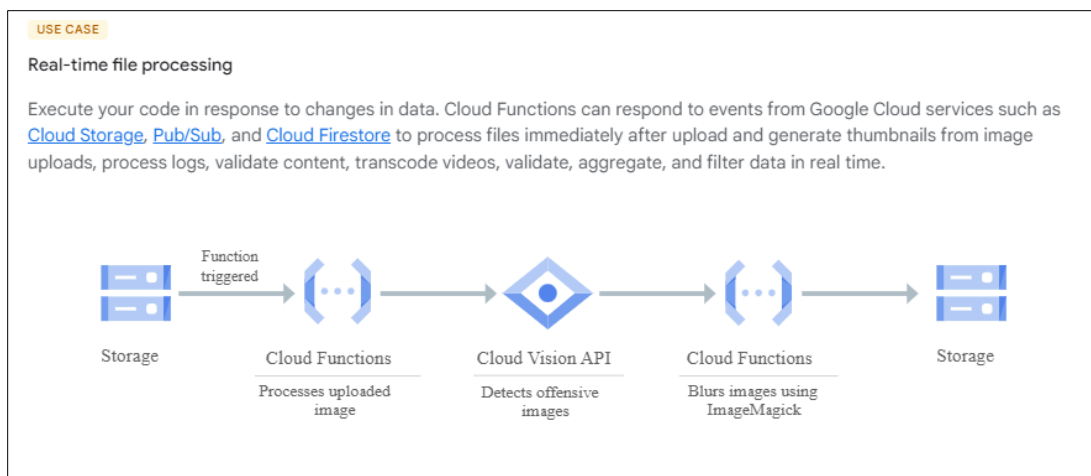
USE CASE

Real-time file processing

Execute your code in response to changes in data. Cloud Functions can respond to events from Google Cloud services such as Cloud Storage, Pub/Sub, and Cloud Firestore to process files immediately after upload and generate thumbnails from image uploads, process logs, validate content, transcode videos, validate, aggregate, and filter data in real time.

Function triggered

Storage

Cloud Functions

Processes uploaded image

Cloud Vision API

Detects offensive images

Cloud Functions

Blurs images using ImageMagick

Storage